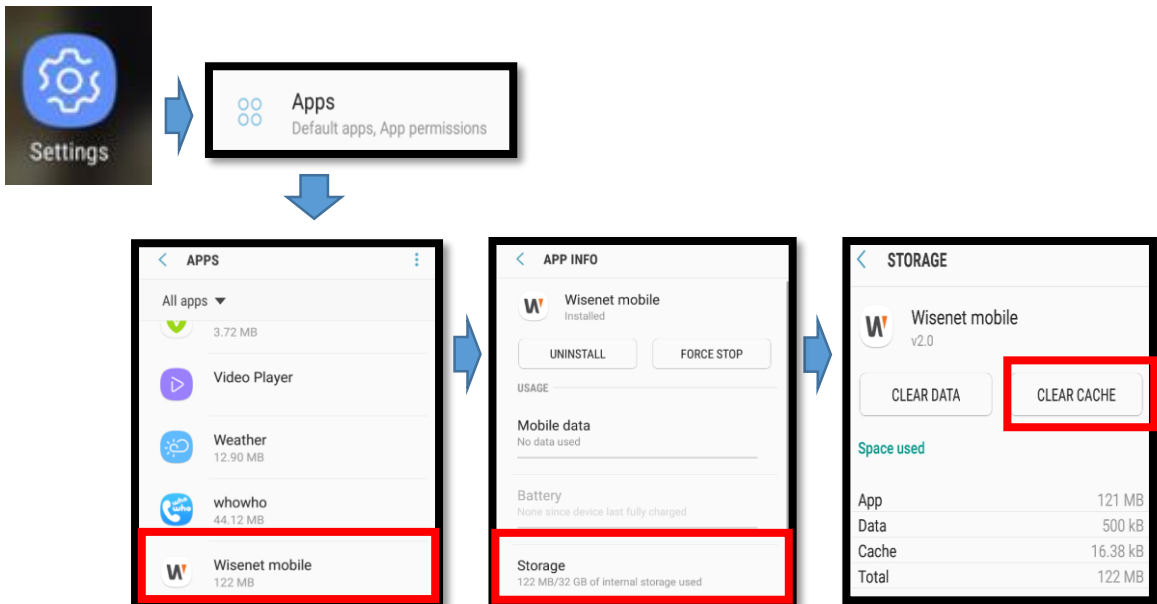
Settings

Apps
Default apps, App permissions

APPS

All apps

3.72 MB

Video Player

Weather
12.90 MB

whowho
44.12 MB

Wisenet mobile
122 MB

APP INFO

Wisenet mobile
Installed

UNINSTALL

FORCE STOP

USAGE

Mobile data
No data used

Battery
None since device last fully charged

Storage
122 MB/32 GB of internal storage used

STORAGE

Wisenet mobile
v2.0

CLEAR DATA

CLEAR CACHE

Space used

| | |
|---|---|
| App | 121 MB |
| Data | 500 kB |
| Cache | 16.38 kB |
| Total | 122 MB |